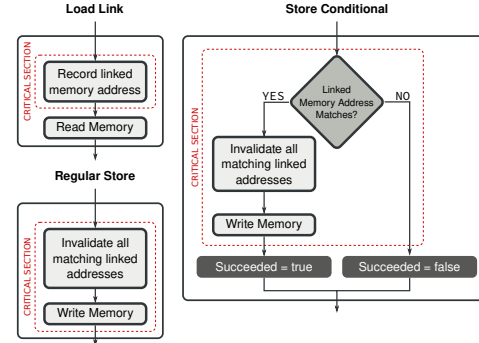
Load Link

CRITICAL SECTION

Record linked memory address

Read Memory

Regular Store

CRITICAL SECTION

Invalidate all matching linked addresses

Write Memory

Store Conditional

CRITICAL SECTION

Linked Memory Address Matches?

YES

NO

Invalidate all matching linked addresses

Write Memory

Succeeded = true

Succeeded = false